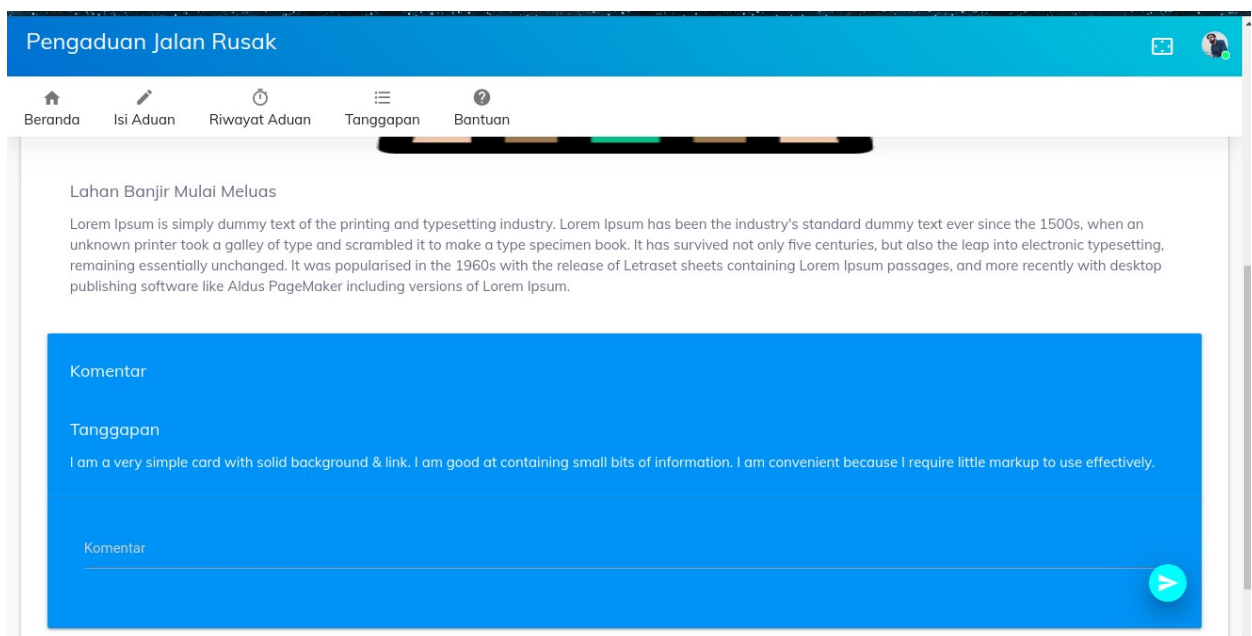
Pengaduan Jalan Rusak

Beranda
Isi Aduan
Riwayat Aduan
Tanggapan
Bantuan

Lahan Banjir Mulai Meluas

Lorem Ipsum is simply dummy text of the printing and typesetting industry. Lorem Ipsum has been the industry's standard dummy text ever since the 1500s, when an unknown printer took a galley of type and scrambled it to make a type specimen book. It has survived not only five centuries, but also the leap into electronic typesetting, remaining essentially unchanged. It was popularised in the 1960s with the release of Letraset sheets containing Lorem Ipsum passages, and more recently with desktop publishing software like Aldus PageMaker including versions of Lorem Ipsum.

Komentar

Tanggapan

I am a very simple card with solid background & link. I am good at containing small bits of information. I am convenient because I require little markup to use effectively.

Komentar